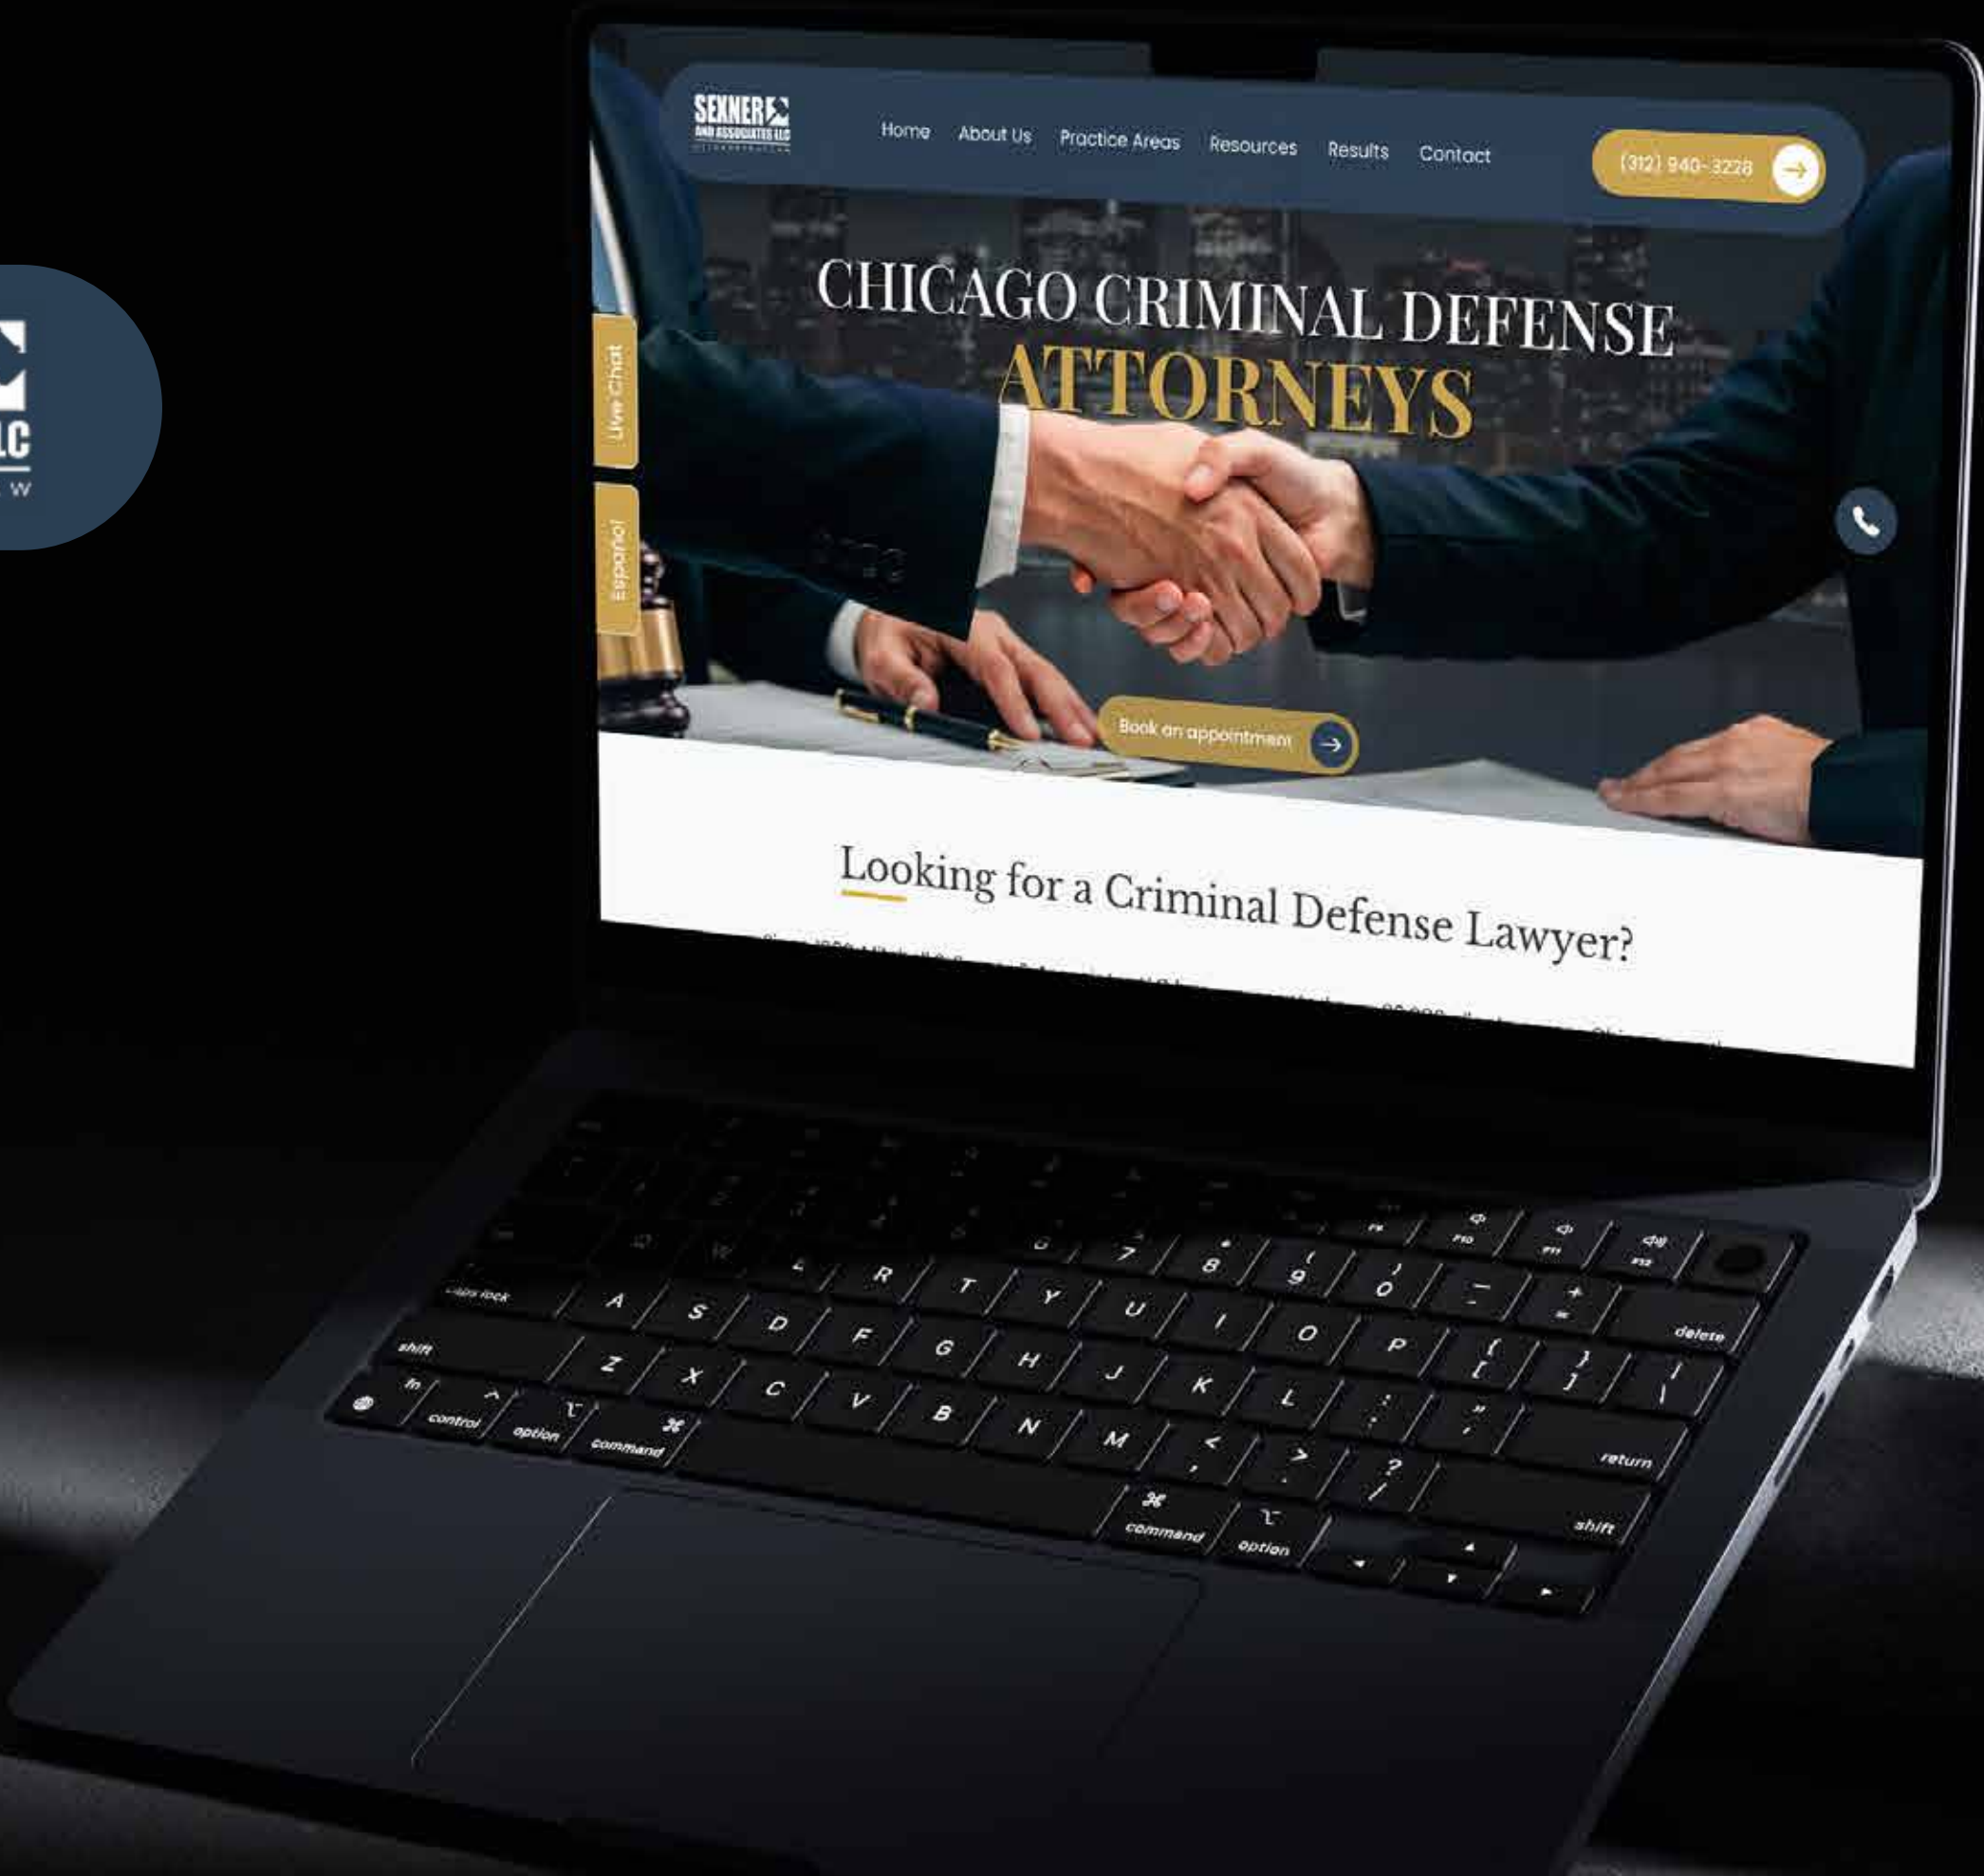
LC
W

SEXNER
AND ASSOCIATES LLC

Home About Us Practice Areas Resources Results Contact

(312) 940-3228

CHICAGO CRIMINAL DEFENSE
ATTORNEYS

Live Chat
Español

Book an appointment

Looking for a Criminal Defense Lawyer?

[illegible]

caps lock
shift
fn
control
option
command
A S D F G H J K L
Z X C V B N M
R T Y U I O P
7 8 9 0
delete
return
shift
command
option